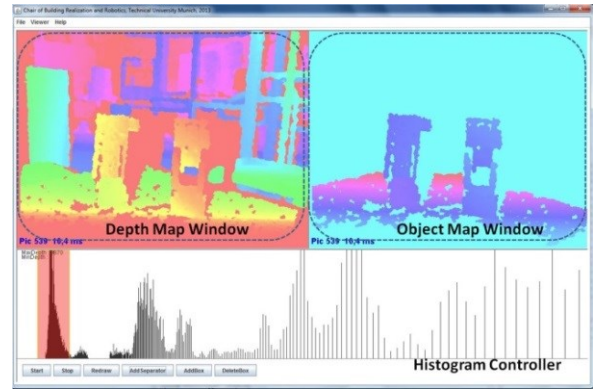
Chair of Building Realization and Robotics, Technical University Munich, 2013

File Viewer Help

Depth Map Window

Object Map Window

Pic 539 10,4 ms

Pic 539 10,4 ms

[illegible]

Histogram Controller

Start Stop Redraw Add Separator AddBox DeleteBox